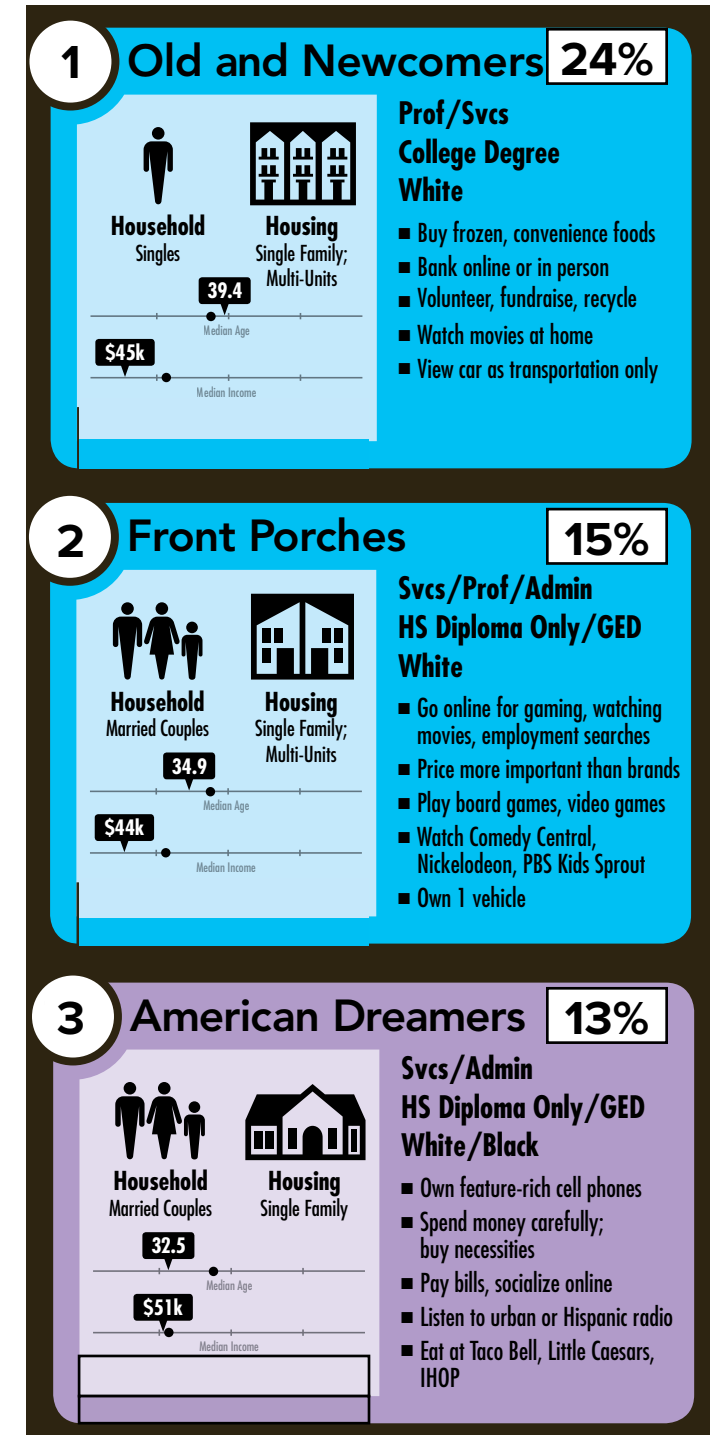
1 Old and Newcomers 24%

Household
Singles

Housing
Single Family; Multi-Units

39.4
Median Age

$45k
Median Income

Prof/Svcs
College Degree
White

■ Buy frozen, convenience foods
■ Bank online or in person
■ Volunteer, fundraise, recycle
■ Watch movies at home
■ View car as transportation only

2 Front Porches 15%

Household
Married Couples

Housing
Single Family; Multi-Units

34.9
Median Age

$44k
Median Income

Svcs/Prof/Admin
HS Diploma Only/GED
White

■ Go online for gaming, watching movies, employment searches
■ Price more important than brands
■ Play board games, video games
■ Watch Comedy Central, Nickelodeon, PBS Kids Sprout
■ Own 1 vehicle

3 American Dreamers 13%

Household
Married Couples

Housing
Single Family

32.5
Median Age

$51k
Median Income

Svcs/Admin
HS Diploma Only/GED
White/Black

■ Own feature-rich cell phones
■ Spend money carefully; buy necessities
■ Pay bills, socialize online
■ Listen to urban or Hispanic radio
■ Eat at Taco Bell, Little Caesars, IHOP